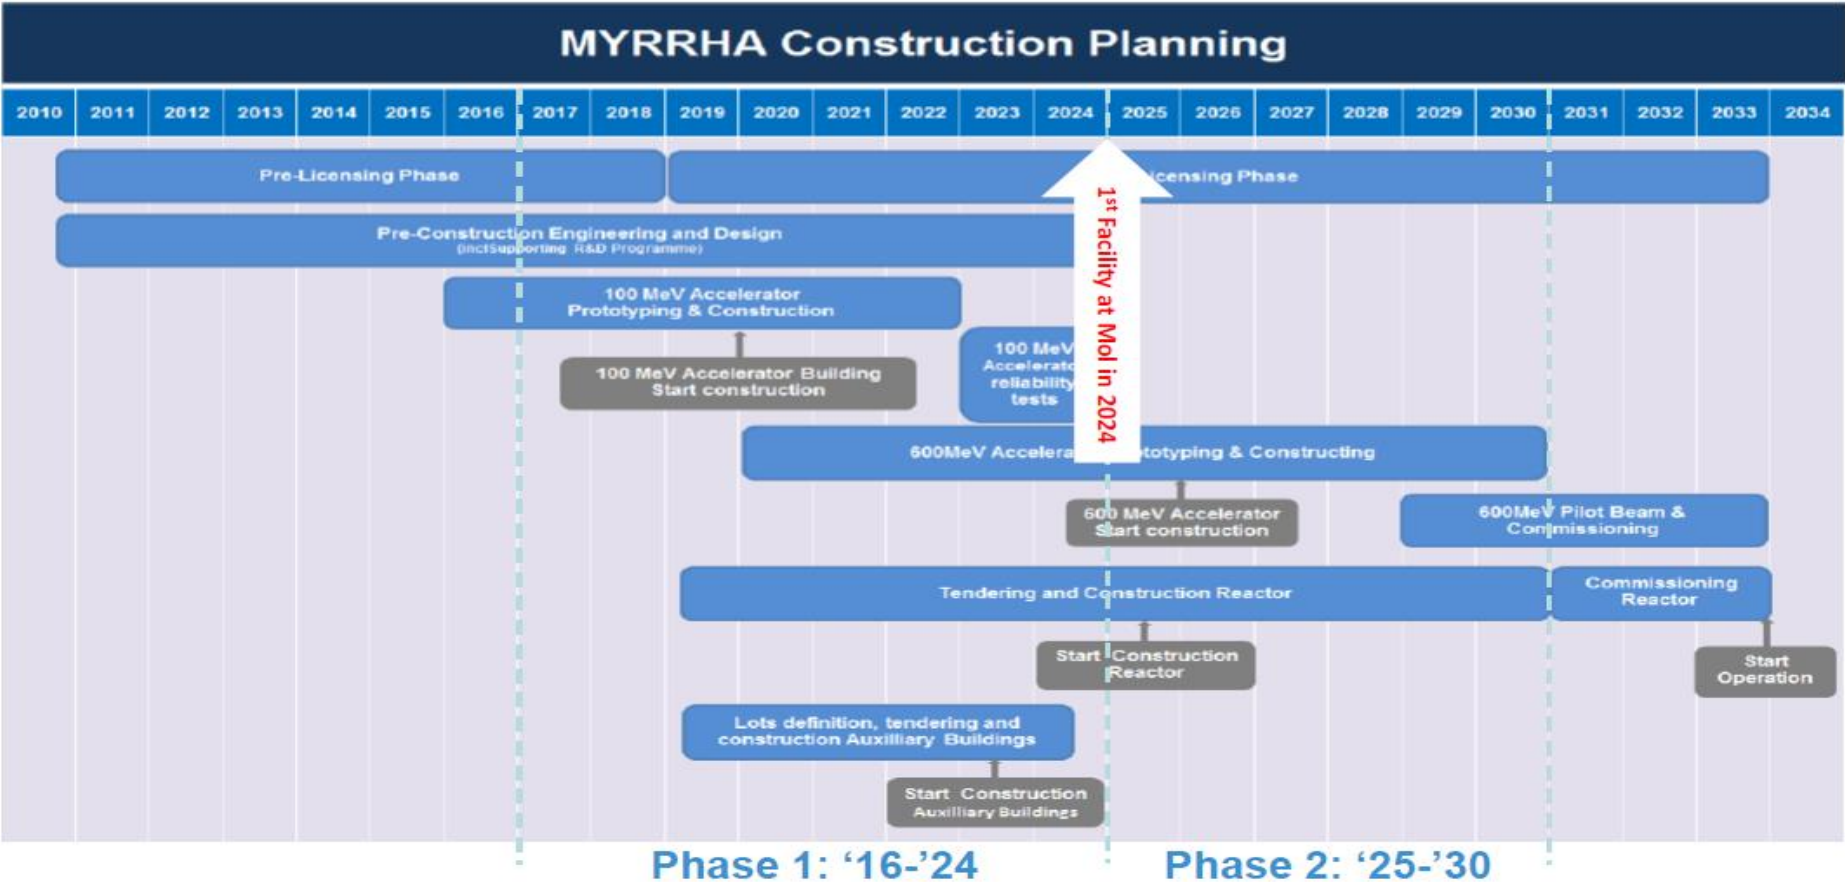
MYRRHA Construction Planning

| 2010 | 2011 | 2012 | 2013 | 2014 | 2015 | 2016 | 2017 | 2018 | 2019 | 2020 | 2021 | 2022 | 2023 | 2024 | 2025 | 2026 | 2027 | 2028 | 2029 | 2030 | 2031 | 2032 | 2033 | 2034 |
|---|---|---|---|---|---|---|---|---|---|---|---|---|---|---|---|---|---|---|---|---|---|---|---|---|

Pre-Licensing Phase

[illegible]icensing Phase

Pre-Construction Engineering and Design
(incl Supporting R&D Programme)

100 MeV Accelerator
Prototyping & Construction

100 MeV Accelerator Building
Start construction

100 MeV
Accelerat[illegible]
reliability
tests

1st Facility at Mol in 2024

600MeV Accelera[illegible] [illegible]totyping & Constructing

600 MeV Accelerator
Start construction

600MeV Pilot Beam &
Commissioning

Tendering and Construction Reactor

Commissioning
Reactor

Start Construction
Reactor

Start
Operation

Lots definition, tendering and
construction Auxilliary Buildings

Start Construction
Auxilliary Buildings

Phase 1: '16-'24

Phase 2: '25-'30